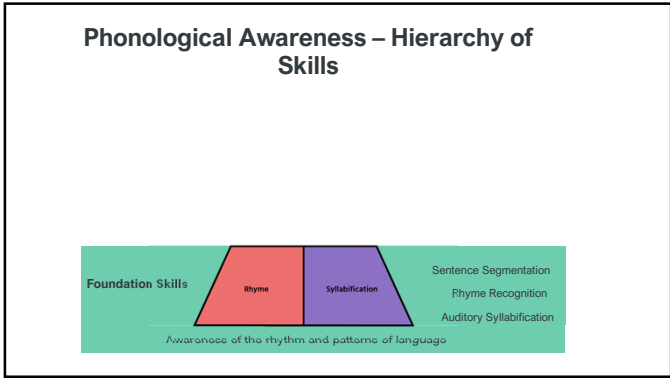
Phonological Awareness – Hierarchy of Skills

Foundation Skills

Rhyme

Syllabification

Sentence Segmentation

Rhyme Recognition

Auditory Syllabification

Awareness of the rhythm and patterns of language